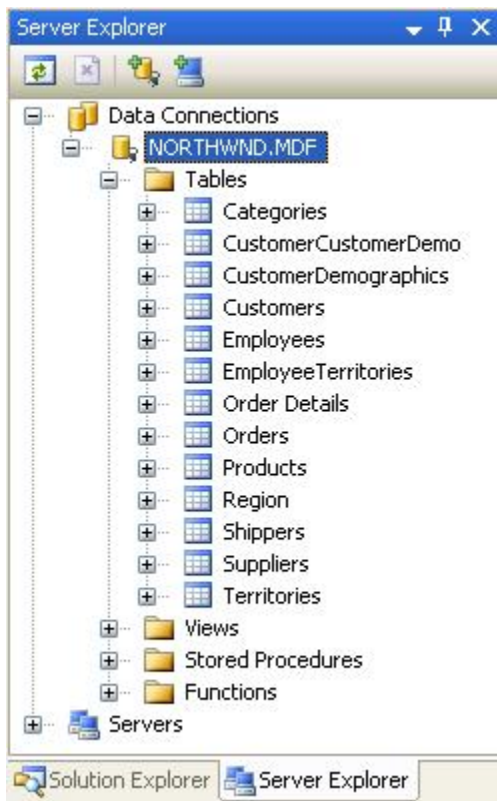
Server Explorer

Data Connections
NORTHWND.MDF
Tables
Categories
CustomerCustomerDemo
CustomerDemographics
Customers
Employees
EmployeeTerritories
Order Details
Orders
Products
Region
Shippers
Suppliers
Territories
Views
Stored Procedures
Functions
Servers

Solution Explorer
Server Explorer